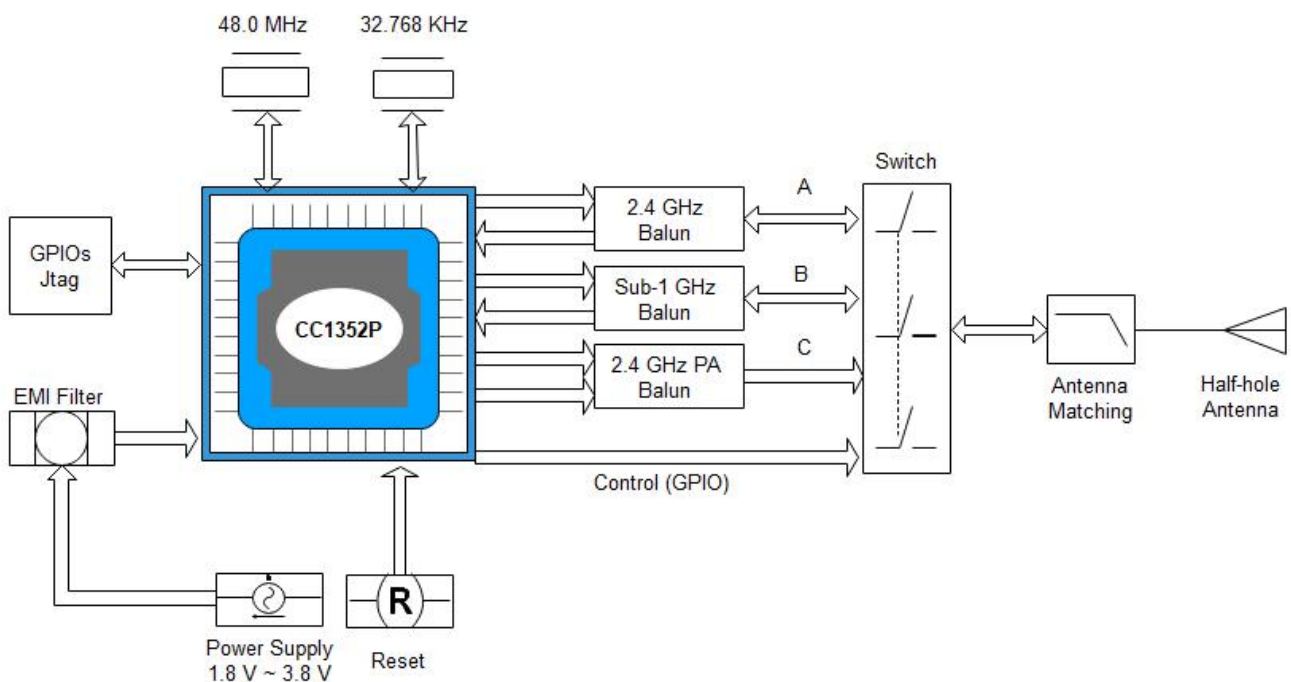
48.0 MHz

32.768 KHz

Switch

GPIOs
Jtag

CC1352P

2.4 GHz
Balun

A

Sub-1 GHz
Balun

B

2.4 GHz PA
Balun

C

Antenna
Matching

Half-hole
Antenna

EMI Filter

Control (GPIO)

R

Power Supply
1.8 V ~ 3.8 V

Reset